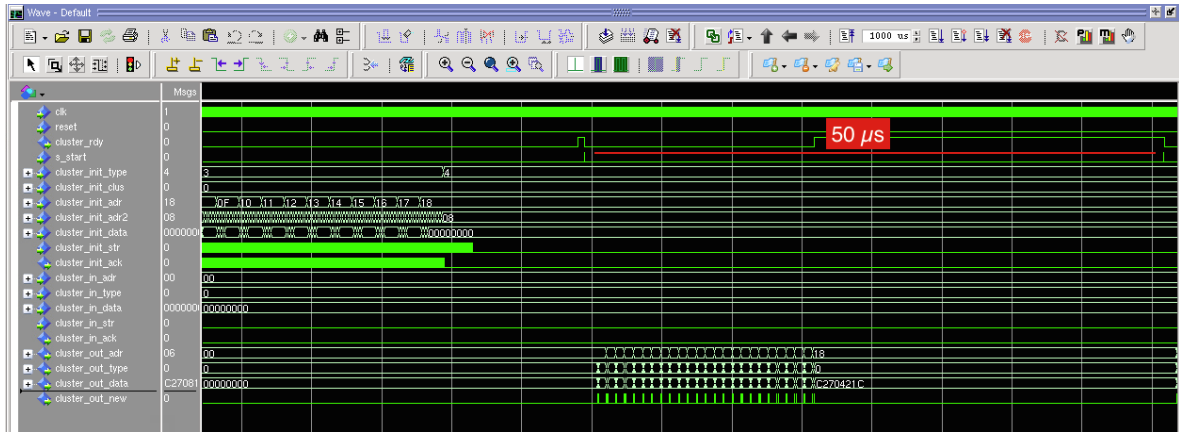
Wave - Default

1000 ns

Msgs
clk 1
reset 0
cluster_rdy 0
s_start 0
cluster_init_type 4
cluster_init_clus 0
cluster_init_adr 18
cluster_init_adr2 08
cluster_init_data 0000000
cluster_init_str 0
cluster_init_ack 0
cluster_in_adr 00
cluster_in_type 0
cluster_in_data 0000000
cluster_in_str 0
cluster_in_ack 0
cluster_out_adr 06
cluster_out_type 0
cluster_out_data C27081
cluster_out_new 0

3
4
0
0F 10 11 12 13 14 15 16 17 18
08
00000000
00
0
00000000
00
18
0
00000000
C270421C

50 $\mu s$